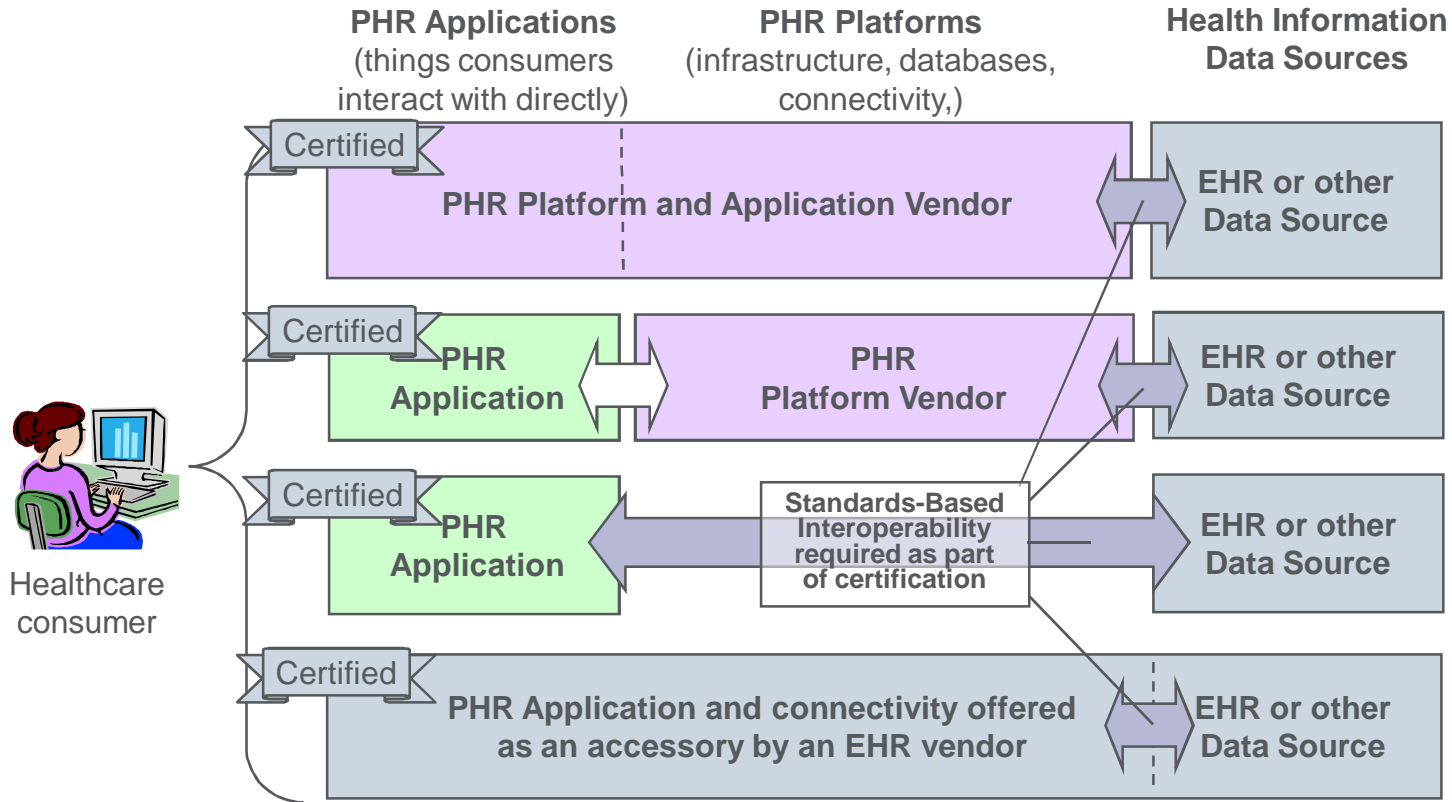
PHR Applications (things consumers interact with directly)

PHR Platforms (infrastructure, databases, connectivity,)

Health Information Data Sources

Certified

PHR Platform and Application Vendor

EHR or other Data Source

Certified

PHR Application

PHR Platform Vendor

EHR or other Data Source

Healthcare consumer

Certified

PHR Application

Standards-Based Interoperability required as part of certification

EHR or other Data Source

Certified

PHR Application and connectivity offered as an accessory by an EHR vendor

EHR or other Data Source